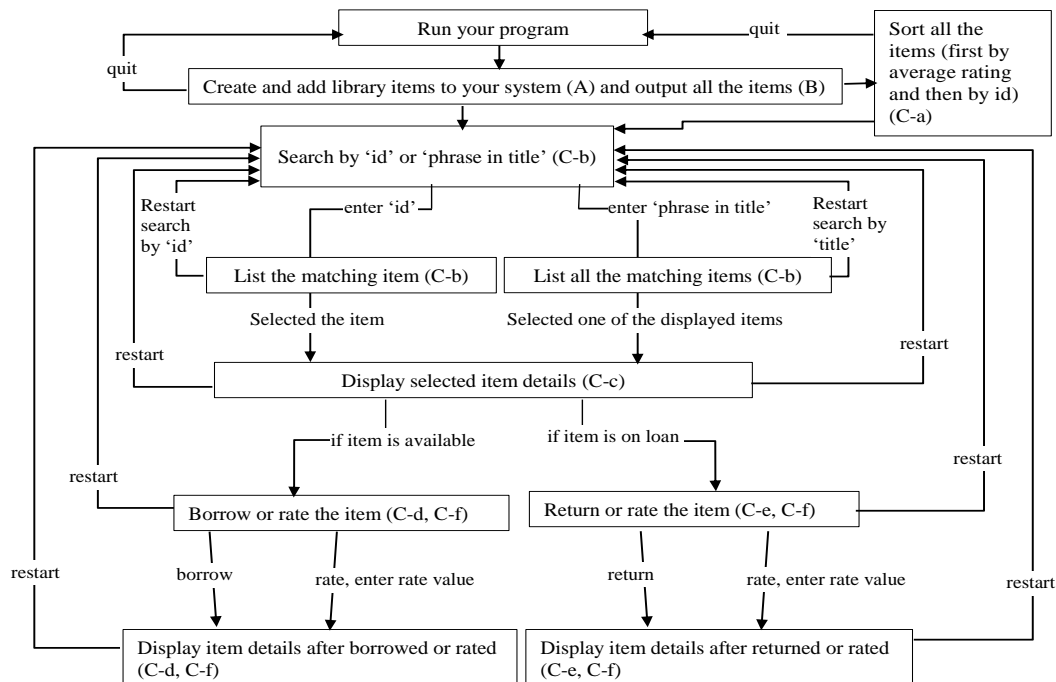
Run your program

quit

quit

Sort all the items (first by average rating and then by id) (C-a)

Create and add library items to your system (A) and output all the items (B)

Search by 'id' or 'phrase in title' (C-b)

Restart search by 'id'

enter 'id'

enter 'phrase in title'

Restart search by 'title'

List the matching item (C-b)

List all the matching items (C-b)

Selected the item

Selected one of the displayed items

restart

restart

Display selected item details (C-c)

if item is available

if item is on loan

restart

restart

Borrow or rate the item (C-d, C-f)

Return or rate the item (C-e, C-f)

restart

borrow

rate, enter rate value

return

rate, enter rate value

restart

Display item details after borrowed or rated (C-d, C-f)

Display item details after returned or rated (C-e, C-f)